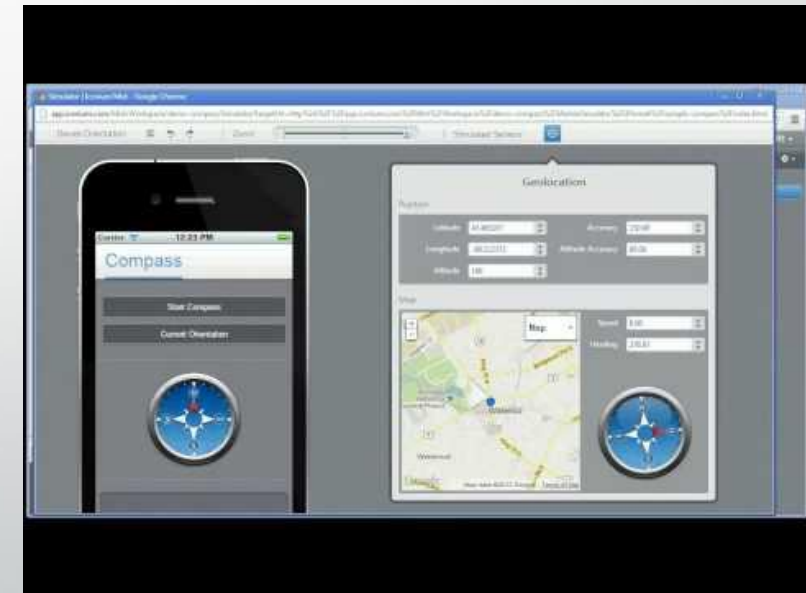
Simulator | Icenium Mist - Google Chrome

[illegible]

Device Orientation

Zoom

Simulated Sensors

Carrier 12:23 PM

Compass

Start Compass

Current Orientation

Geolocation

Position

Latitude

Accuracy

Longitude

Altitude Accuracy

Altitude

Map

Map

Speed

Heading

Map data ©2012 Google Terms of Use